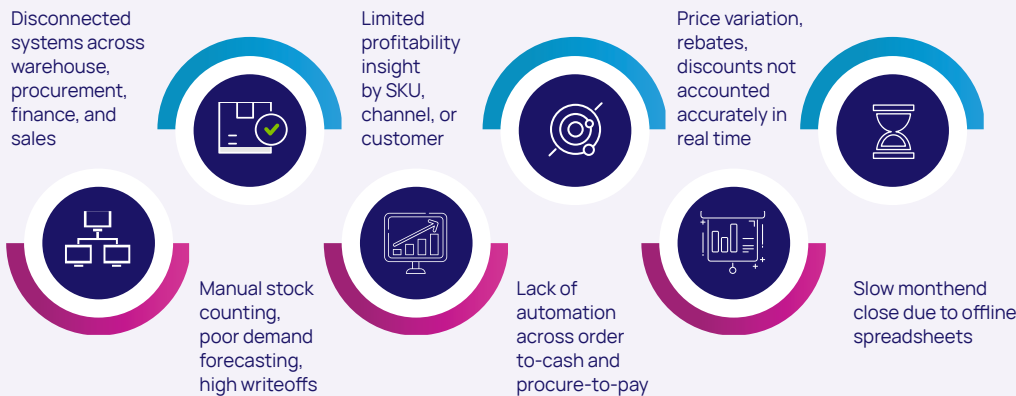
Disconnected systems across warehouse, procurement, finance, and sales

Manual stock counting, poor demand forecasting, high writeoffs

Limited profitability insight by SKU, channel, or customer

Lack of automation across order to-cash and procure-to-pay

Price variation, rebates, discounts not accounted accurately in real time

Slow monthend close due to offline spreadsheets